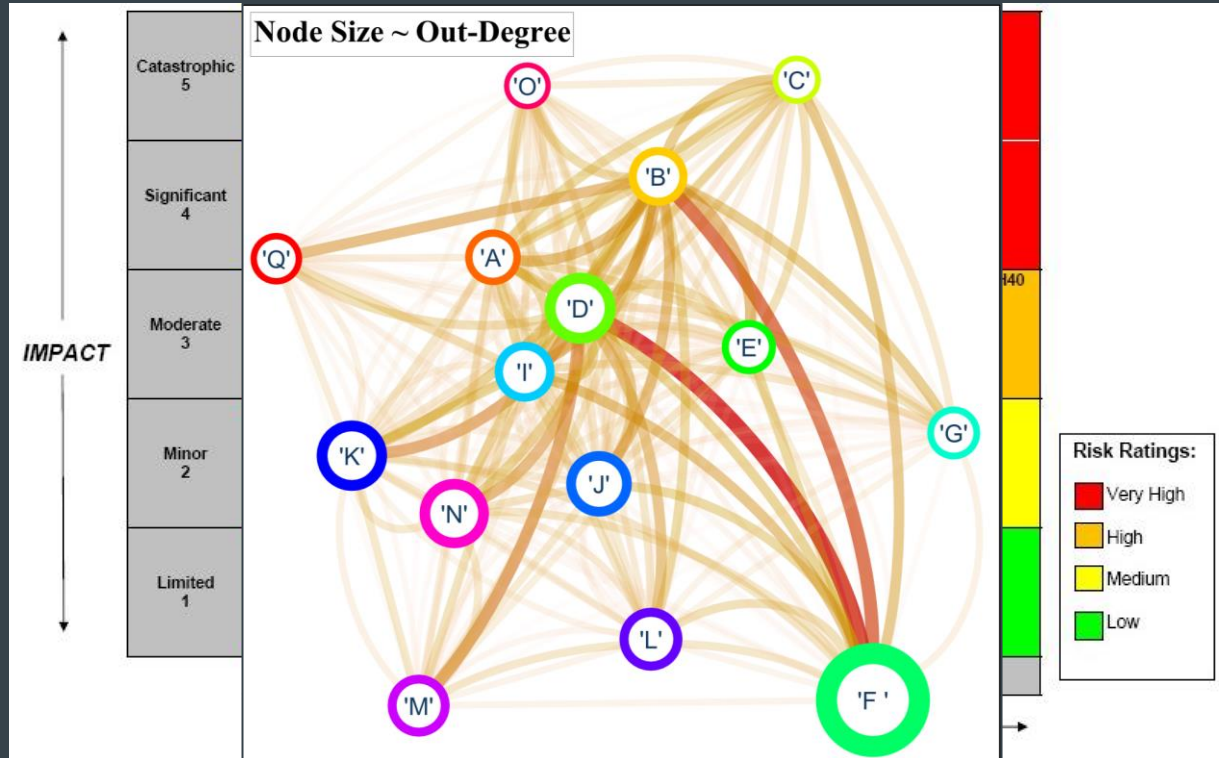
IMPACT

Catastrophic
5

Significant
4

Moderate
3

Minor
2

Limited
1

Node Size ~ Out-Degree

'O'

'C'

'B'

'Q'

'A'

'D'

'E'

'I'

'G'

'K'

'J'

'N'

'L'

'M'

'F '

H40

Risk Ratings:

Very High

High

Medium

Low